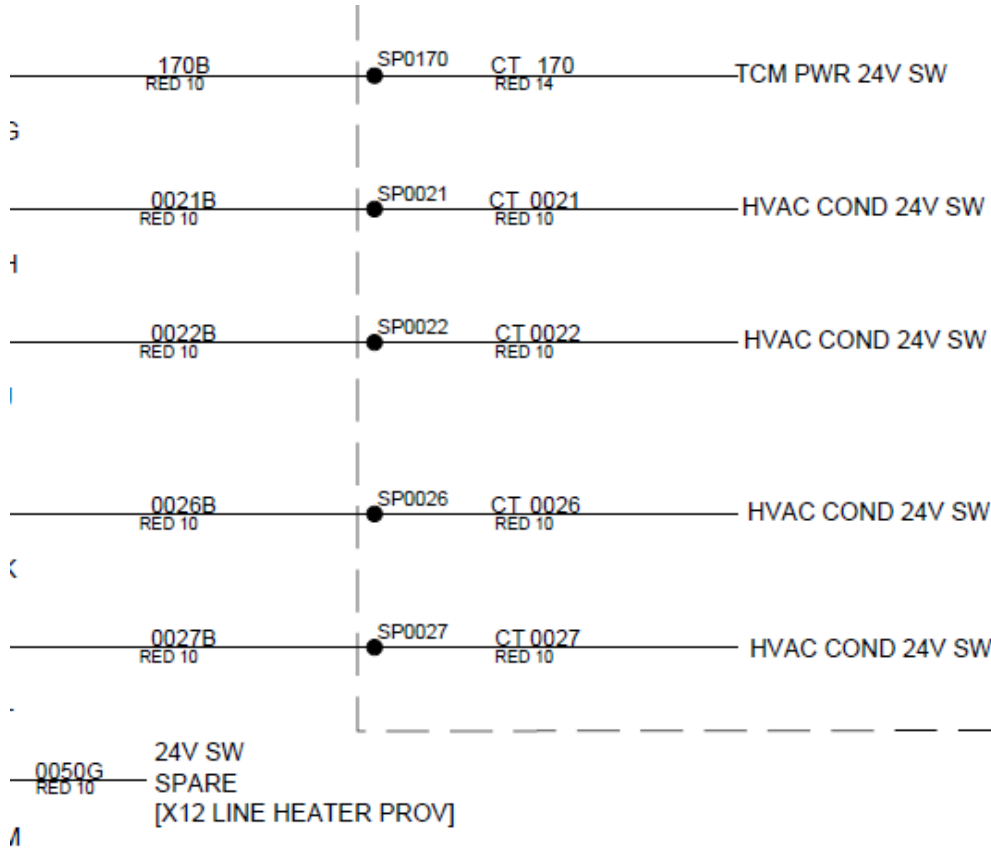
170B
RED 10
SP0170
CT 170
RED 14
TCM PWR 24V SW

G

0021B
RED 10
SP0021
CT 0021
RED 10
HVAC COND 24V SW

H

0022B
RED 10
SP0022
CT 0022
RED 10
HVAC COND 24V SW

I

0026B
RED 10
SP0026
CT 0026
RED 10
HVAC COND 24V SW

K

0027B
RED 10
SP0027
CT 0027
RED 10
HVAC COND 24V SW

0050G
RED 10
24V SW
SPARE
[X12 LINE HEATER PROV]

M